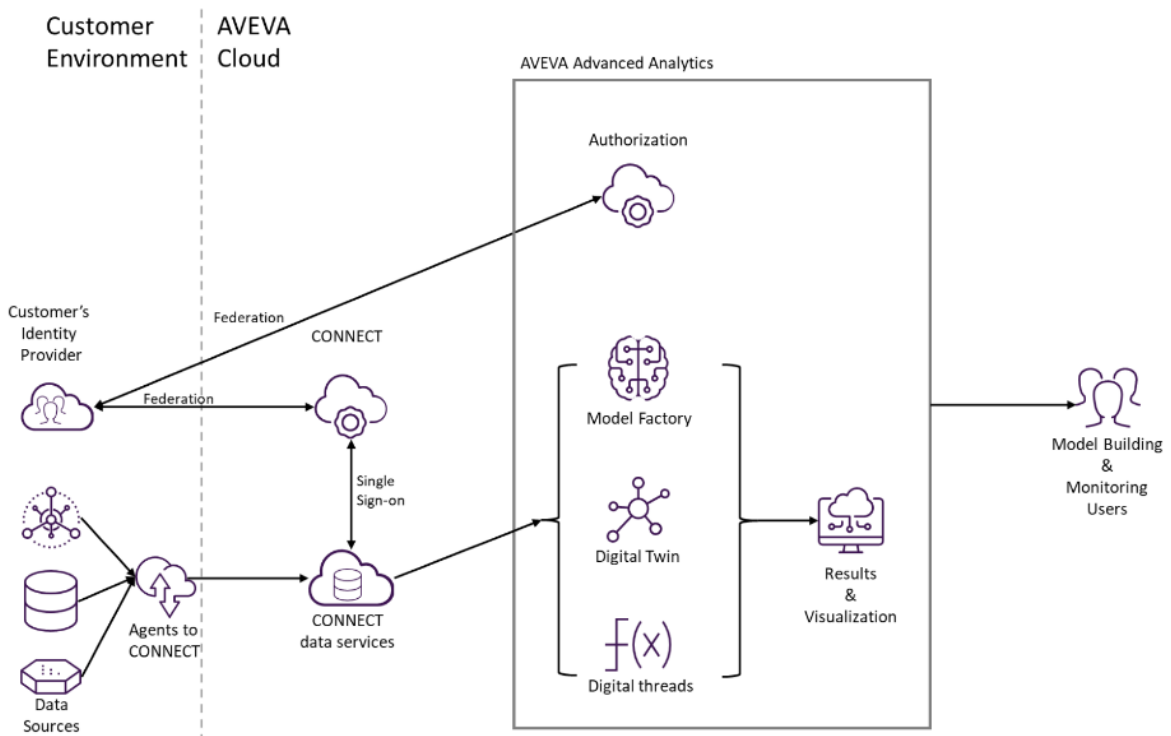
Customer Environment

AVEVA Cloud

AVEVA Advanced Analytics

Authorization

Federation

Customer's Identity Provider

CONNECT

Federation

Model Factory

Single Sign-on

Digital Twin

Results & Visualization

Model Building & Monitoring Users

Agents to CONNECT

CONNECT data services

Digital threads

Data Sources